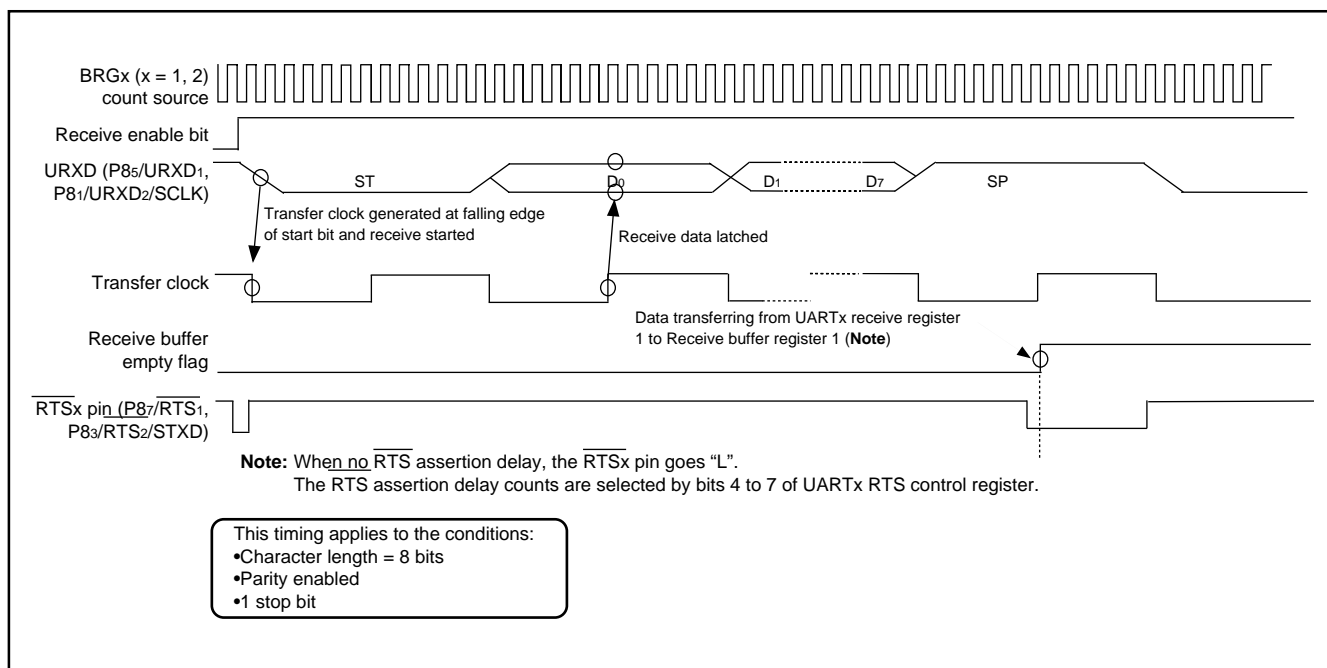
BRGx (x = 1, 2) count source

Receive enable bit

URXD ($P8_5$/$URXD_1$, $P8_1$/$URXD_2$/SCLK)

ST

$D_0$

$D_1$

$D_7$

SP

Transfer clock generated at falling edge of start bit and receive started

Receive data latched

Transfer clock

Data transferring from UARTx receive register 1 to Receive buffer register 1 (**Note**)

Receive buffer empty flag

$\overline{RTS}$x pin ($P8_7$/$\overline{RTS_1}$, $P8_3$/$RTS_2$/STXD)

**Note:** When no $\overline{RTS}$ assertion delay, the $\overline{RTS}$x pin goes “L”.
The RTS assertion delay counts are selected by bits 4 to 7 of UARTx RTS control register.

This timing applies to the conditions:
•Character length = 8 bits
•Parity enabled
•1 stop bit